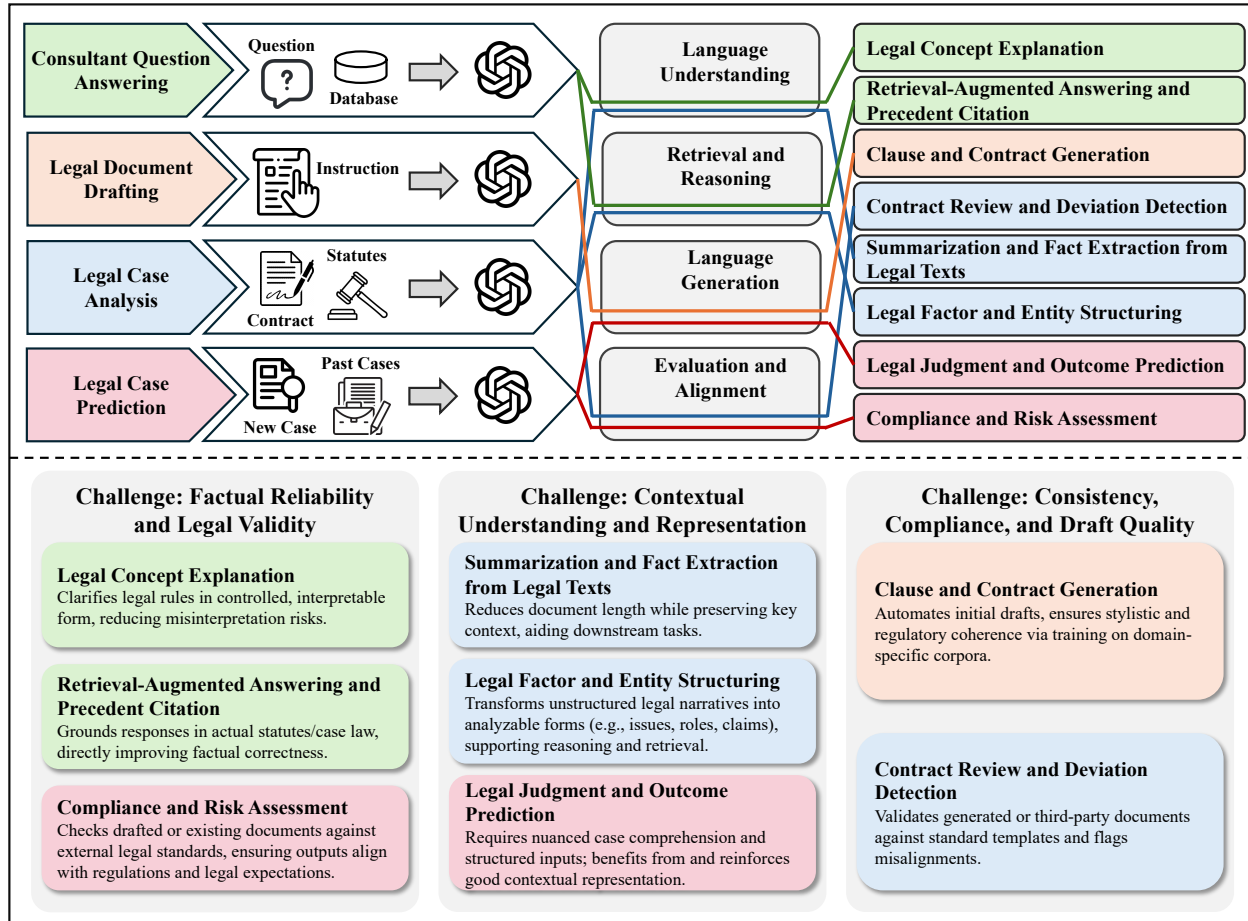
Consultant Question Answering

Question

Database

Legal Document Drafting

Instruction

Legal Case Analysis

Statutes

Contract

Legal Case Prediction

Past Cases

New Case

Language Understanding

Retrieval and Reasoning

Language Generation

Evaluation and Alignment

Legal Concept Explanation

Retrieval-Augmented Answering and Precedent Citation

Clause and Contract Generation

Contract Review and Deviation Detection

Summarization and Fact Extraction from Legal Texts

Legal Factor and Entity Structuring

Legal Judgment and Outcome Prediction

Compliance and Risk Assessment

Challenge: Factual Reliability and Legal Validity

Legal Concept Explanation
Clarifies legal rules in controlled, interpretable form, reducing misinterpretation risks.

Retrieval-Augmented Answering and Precedent Citation
Grounds responses in actual statutes/case law, directly improving factual correctness.

Compliance and Risk Assessment
Checks drafted or existing documents against external legal standards, ensuring outputs align with regulations and legal expectations.

Challenge: Contextual Understanding and Representation

Summarization and Fact Extraction from Legal Texts
Reduces document length while preserving key context, aiding downstream tasks.

Legal Factor and Entity Structuring
Transforms unstructured legal narratives into analyzable forms (e.g., issues, roles, claims), supporting reasoning and retrieval.

Legal Judgment and Outcome Prediction
Requires nuanced case comprehension and structured inputs; benefits from and reinforces good contextual representation.

Challenge: Consistency, Compliance, and Draft Quality

Clause and Contract Generation
Automates initial drafts, ensures stylistic and regulatory coherence via training on domain-specific corpora.

Contract Review and Deviation Detection
Validates generated or third-party documents against standard templates and flags misalignments.